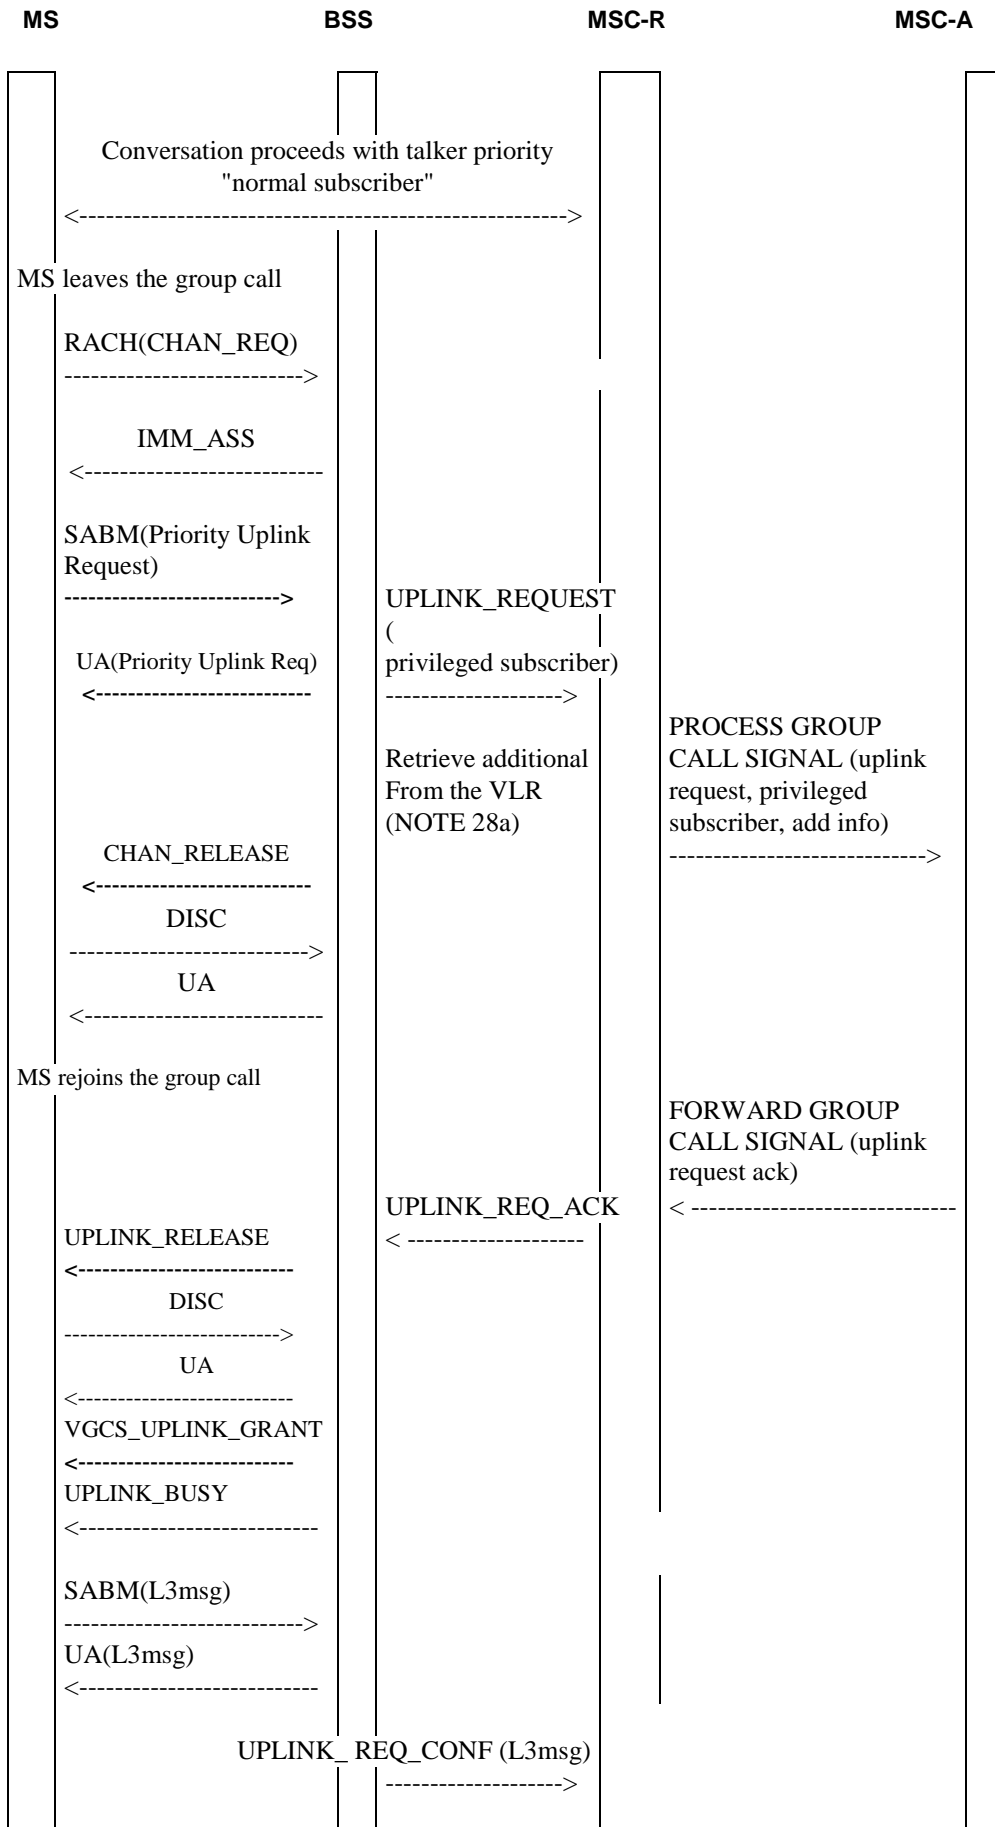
MS
BSS
MSC-R
MSC-A

Conversation proceeds with talker priority "normal subscriber"
<------------------------------------------------------->

MS leaves the group call

RACH(CHAN_REQ)
-------------------------->

IMM_ASS
<--------------------------

SABM(Priority Uplink Request)
-------------------------->

UPLINK_REQUEST ( privileged subscriber)
-------------------->

UA(Priority Uplink Req)
<--------------------------

PROCESS GROUP CALL SIGNAL (uplink request, privileged subscriber, add info)
---------------------------->

Retrieve additional From the VLR (NOTE 28a)

CHAN_RELEASE
<--------------------------

DISC
-------------------------->

UA
<--------------------------

MS rejoins the group call

FORWARD GROUP CALL SIGNAL (uplink request ack)
< ----------------------------

UPLINK_REQ_ACK
< --------------------

UPLINK_RELEASE
<--------------------------

DISC
-------------------------->

UA
<--------------------------

VGCS_UPLINK_GRANT
<--------------------------

UPLINK_BUSY
<--------------------------

SABM(L3msg)
-------------------------->

UA(L3msg)
<--------------------------

UPLINK_ REQ_CONF (L3msg)
-------------------->